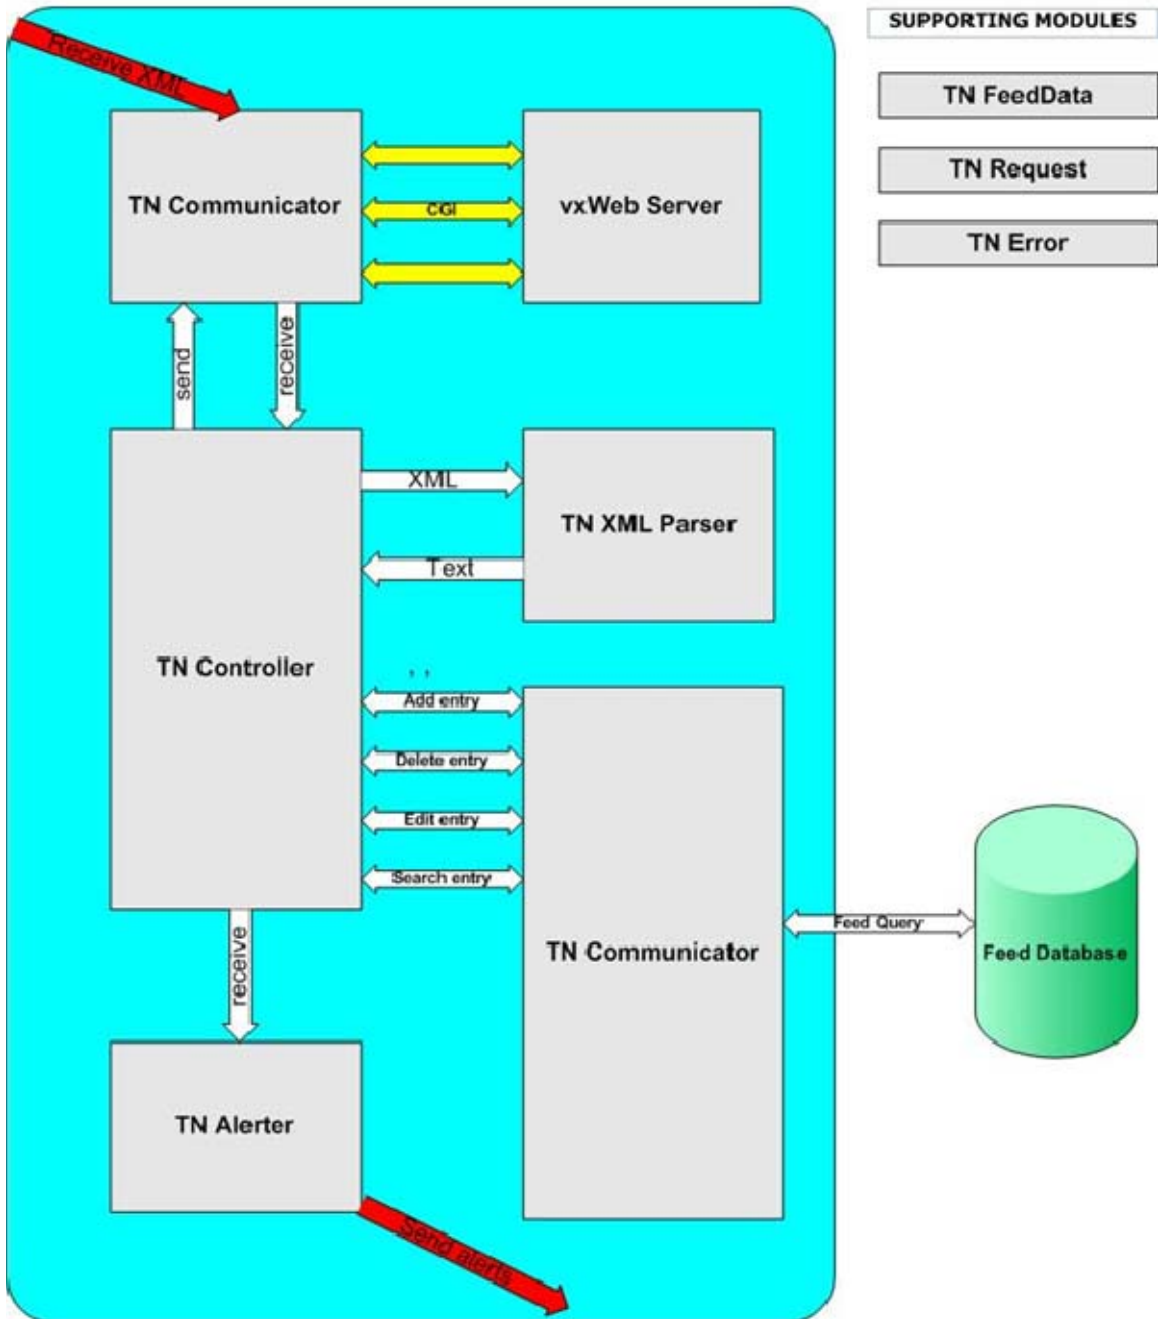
Receive XML

TN Communicator

CGI

vxWeb Server

send

receive

TN Controller

XML

Text

TN XML Parser

Add entry

Delete entry

Edit entry

Search entry

TN Communicator

Feed Query

Feed Database

receive

TN Alerter

Send alerts

SUPPORTING MODULES

TN FeedData

TN Request

TN Error